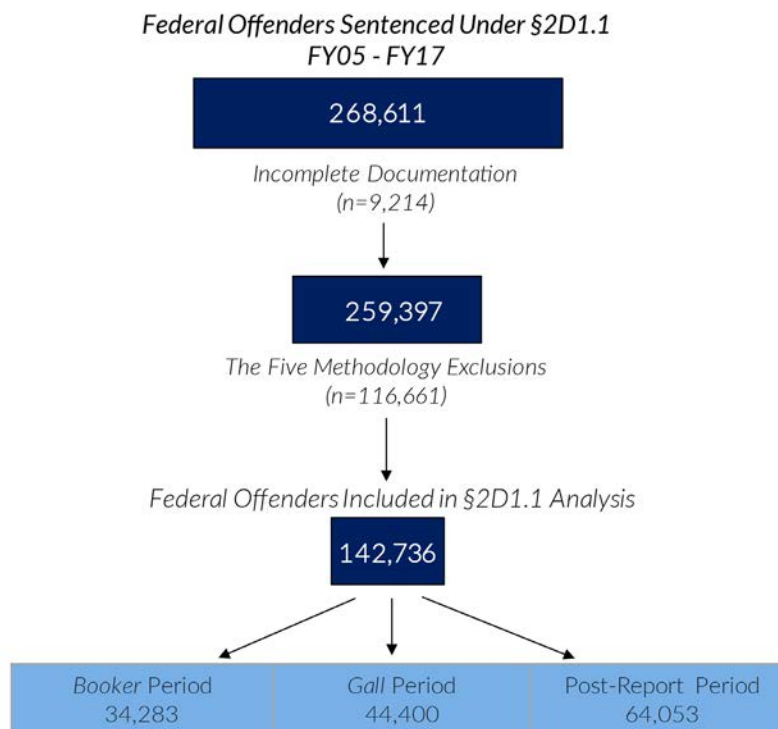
Federal Offenders Sentenced Under §2D1.1
FY05 - FY17

268,611

Incomplete Documentation
(n=9,214)

259,397

The Five Methodology Exclusions
(n=116,661)

Federal Offenders Included in §2D1.1 Analysis

142,736

| Booker Period 34,283 | Gall Period 44,400 | Post-Report Period 64,053 |
|---|---|---|